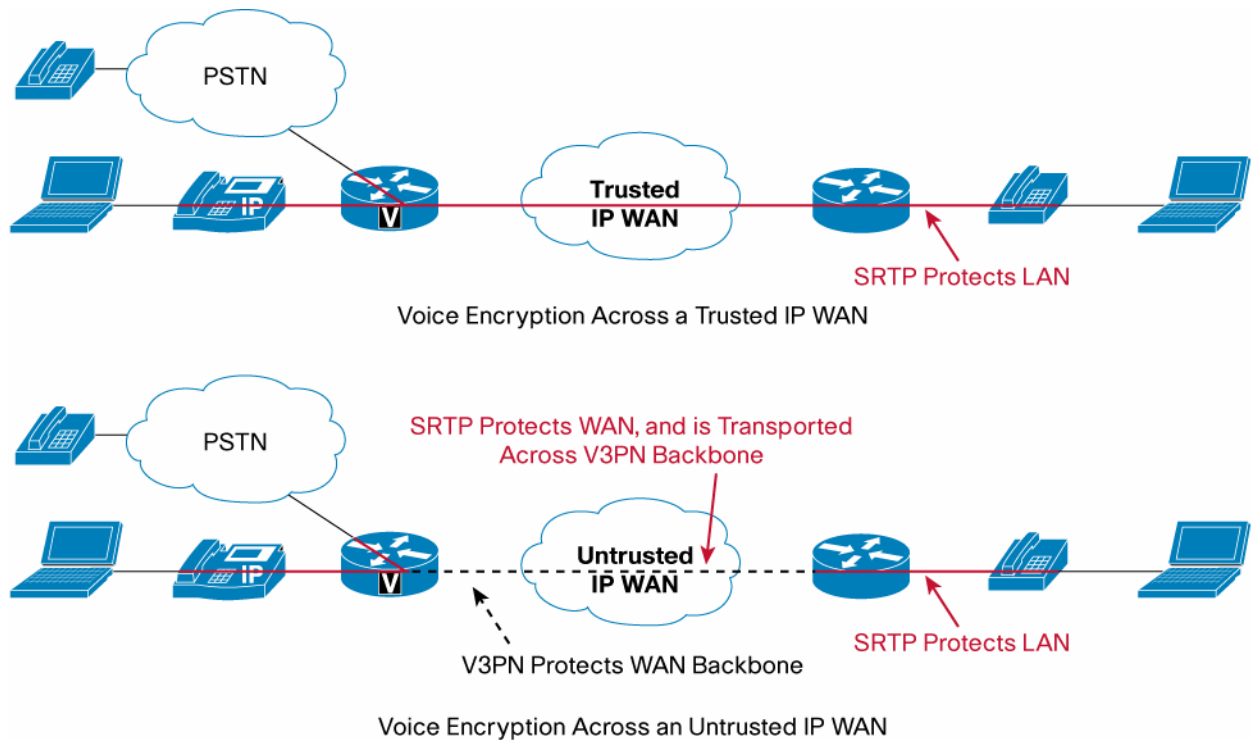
PSTN

IP

V

Trusted
IP WAN

SRTP Protects LAN

Voice Encryption Across a Trusted IP WAN

PSTN

SRTP Protects WAN, and is Transported Across V3PN Backbone

IP

V

Untrusted
IP WAN

SRTP Protects LAN

V3PN Protects WAN Backbone

Voice Encryption Across an Untrusted IP WAN